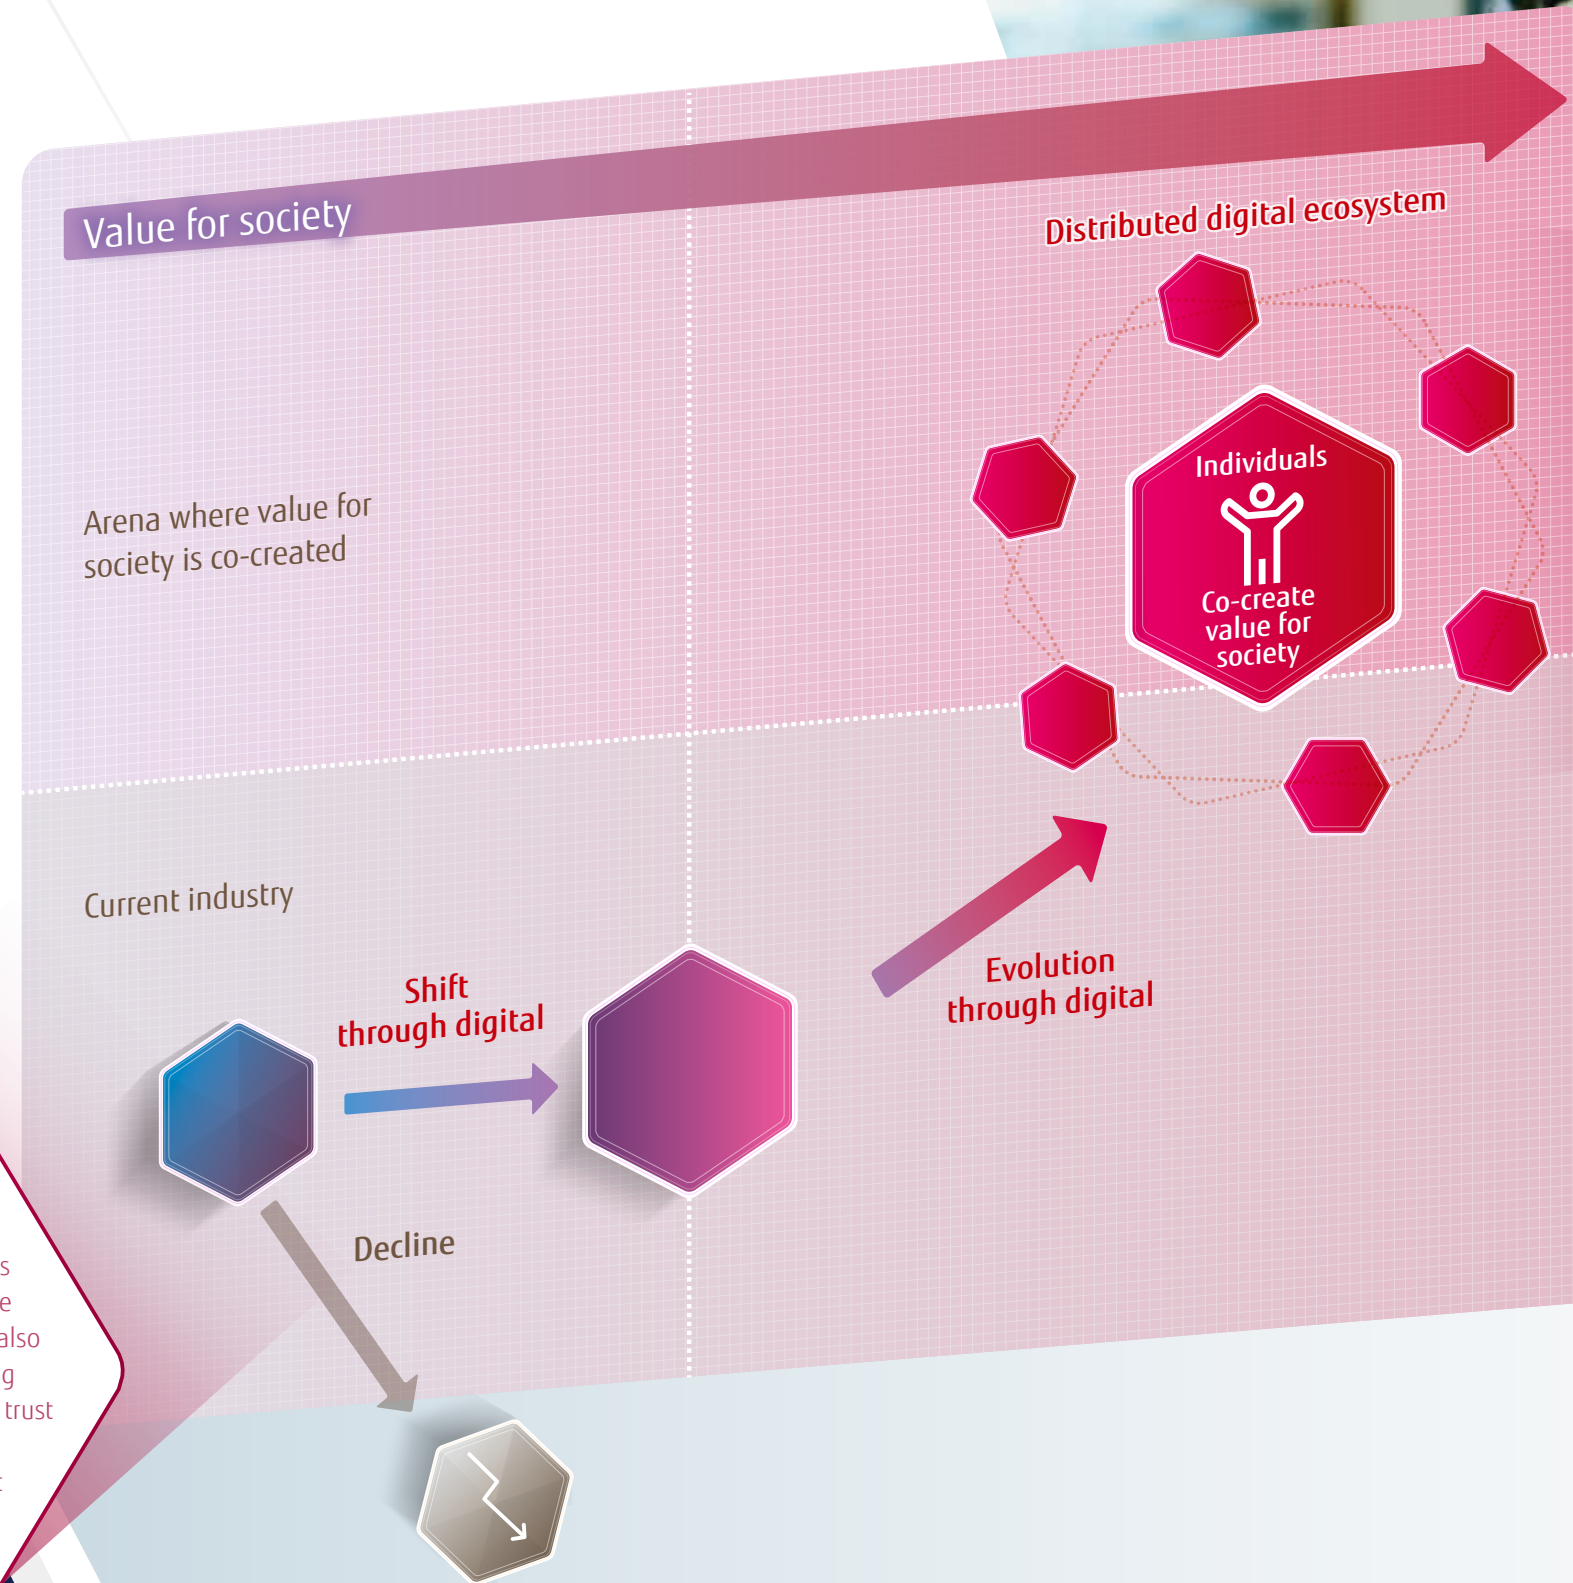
Value for society

Distributed digital ecosystem

Individuals

Co-create value for society

Arena where value for society is co-created

Current industry

Shift through digital

Evolution through digital

Decline

s
e
also
g
trust
t